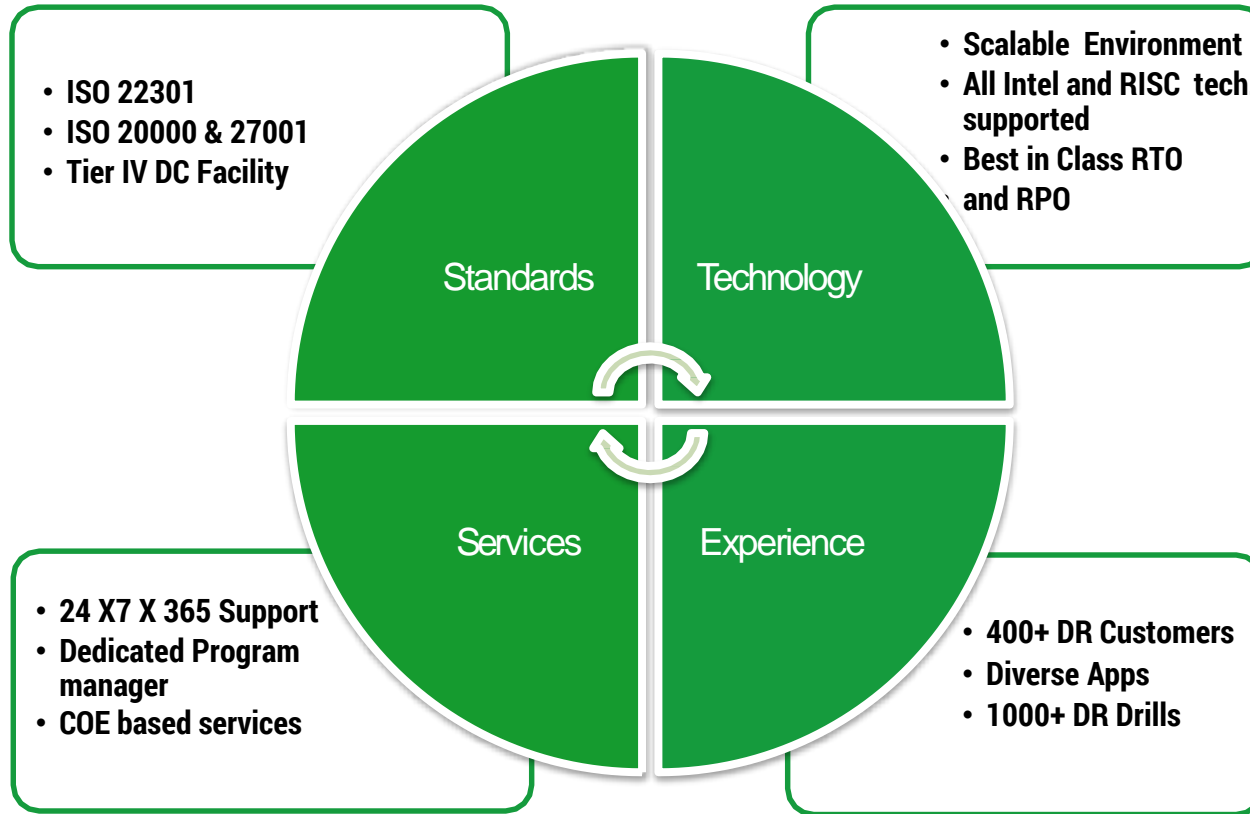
• ISO 22301
• ISO 20000 & 27001
• Tier IV DC Facility

• Scalable Environment
• All Intel and RISC tech supported
• Best in Class RTO and RPO

Standards

Technology

Services

Experience

• 24 X7 X 365 Support
• Dedicated Program manager
• COE based services

• 400+ DR Customers
• Diverse Apps
• 1000+ DR Drills